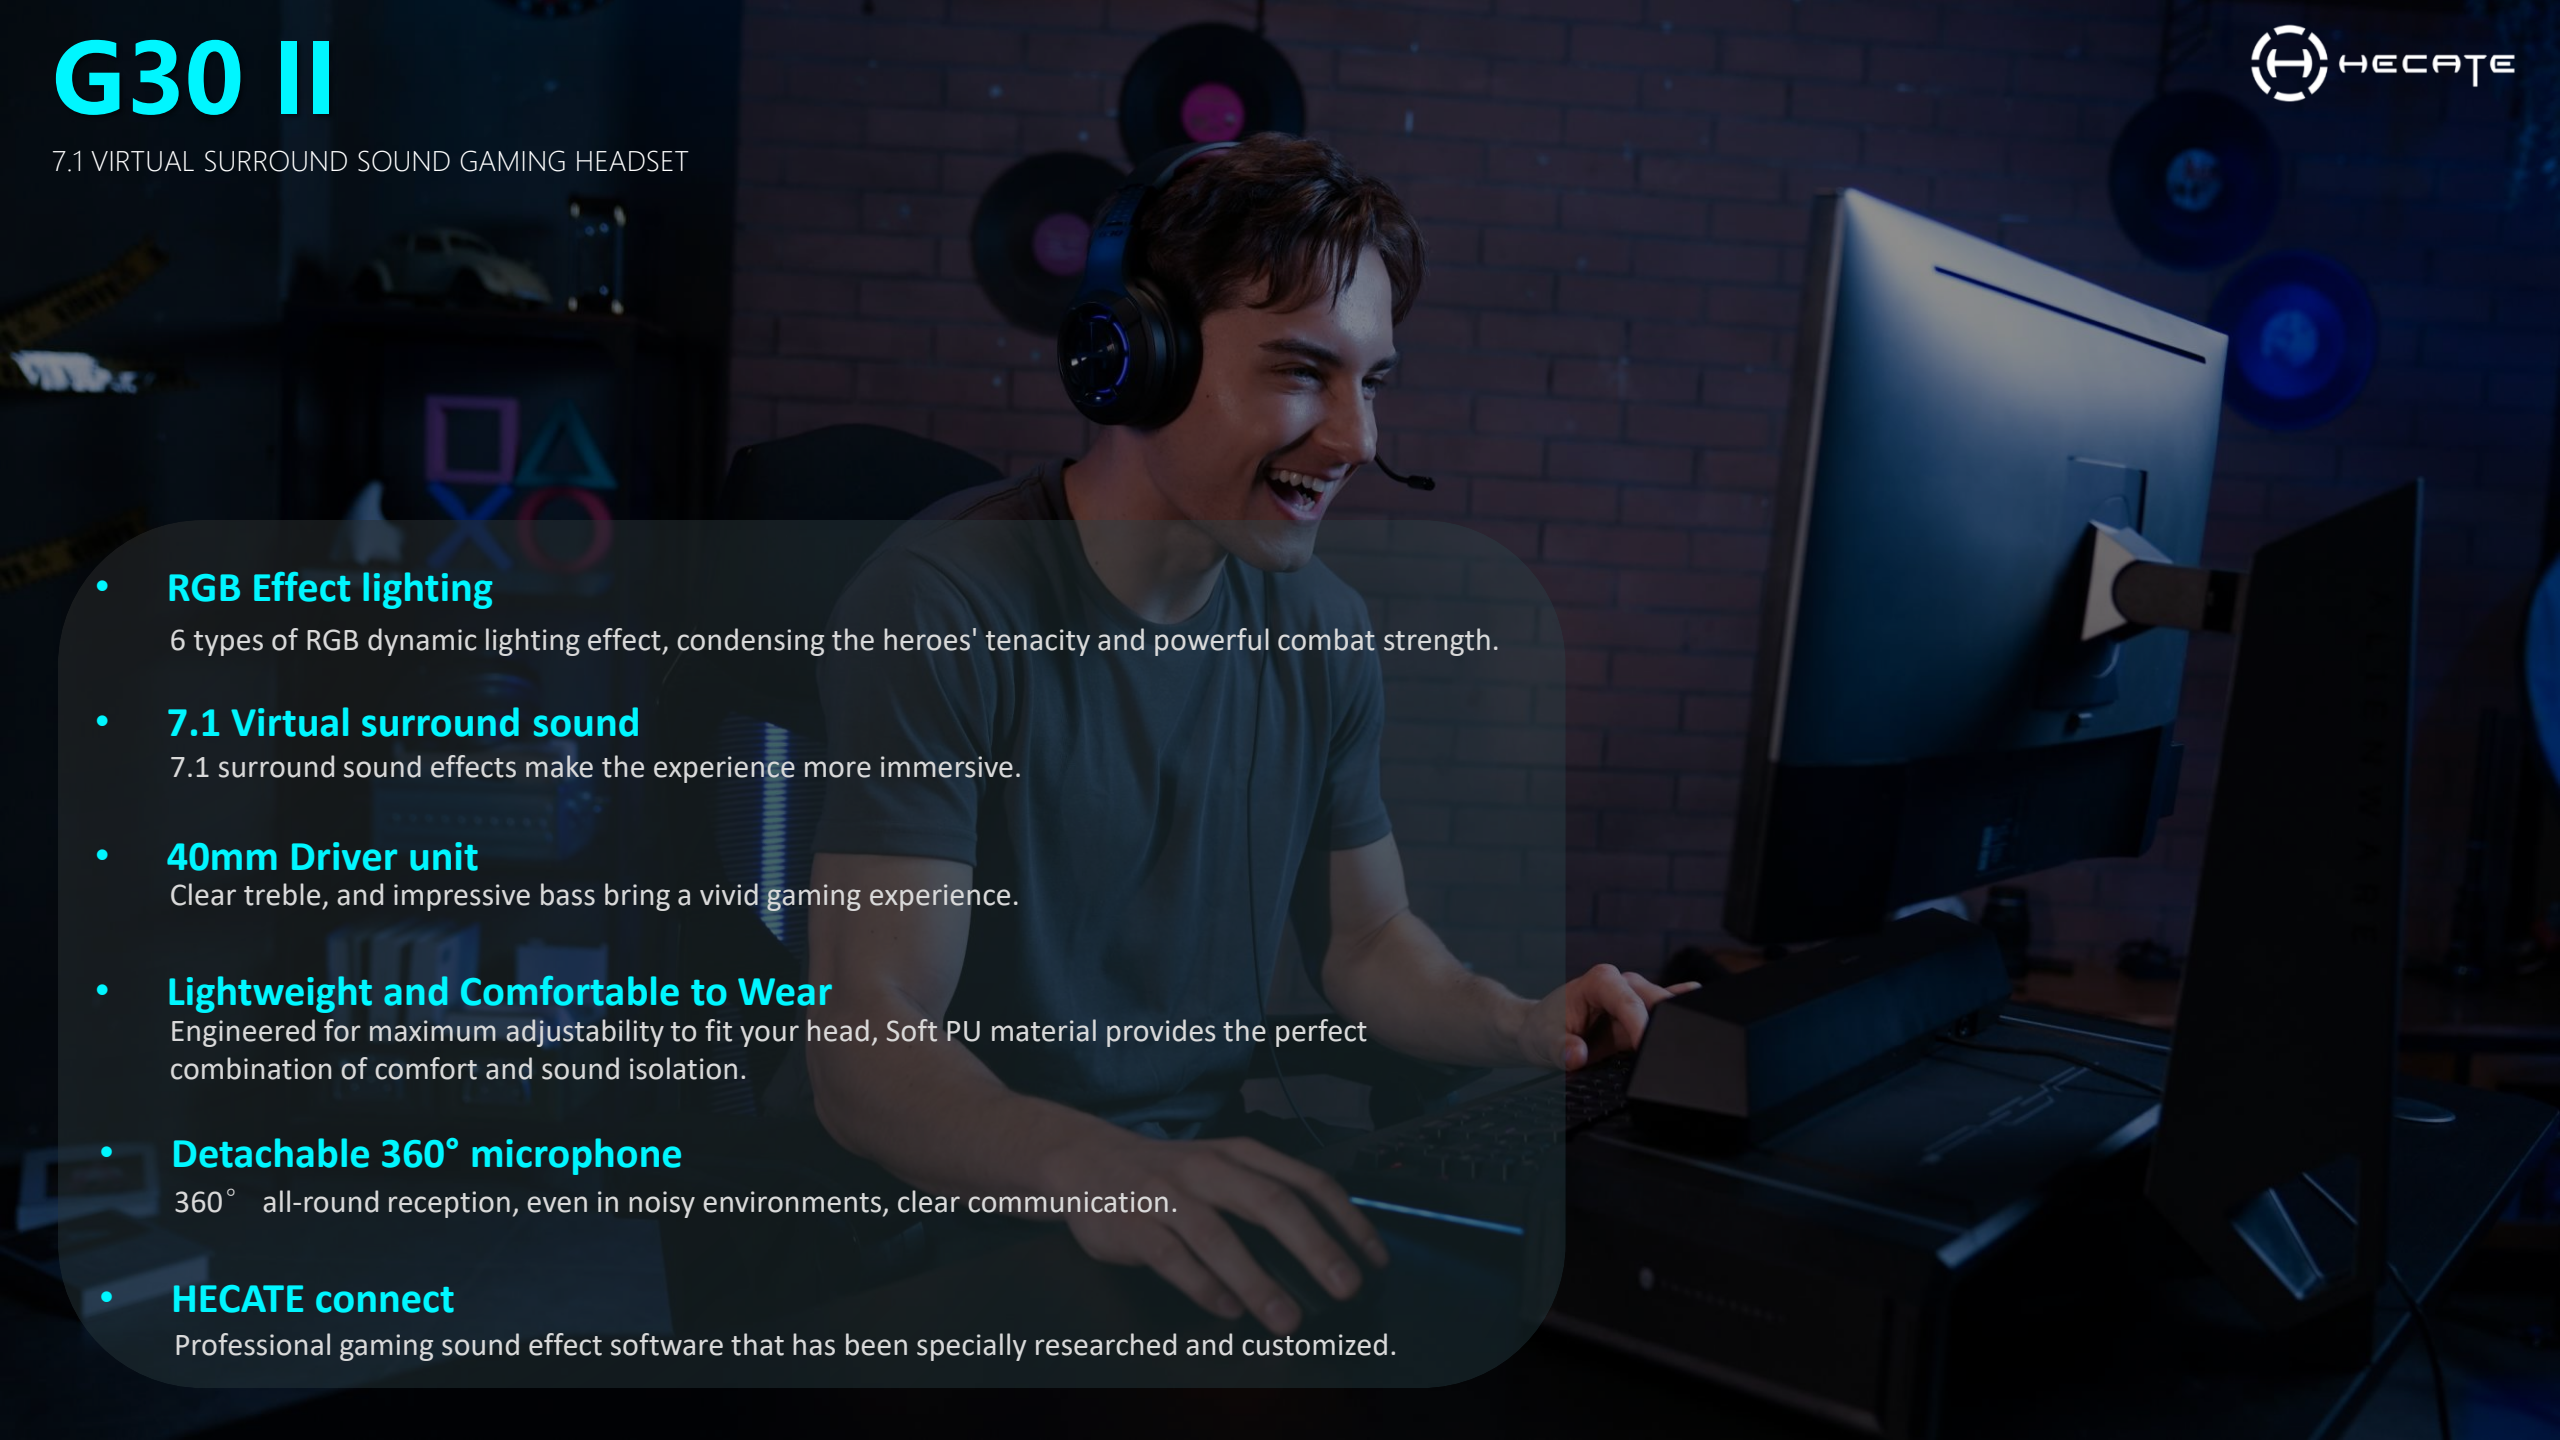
G30 II

7.1 VIRTUAL SURROUND SOUND GAMING HEADSET

HECATE

• RGB Effect lighting
6 types of RGB dynamic lighting effect, condensing the heroes' tenacity and powerful combat strength.

• 7.1 Virtual surround sound
7.1 surround sound effects make the experience more immersive.

• 40mm Driver unit
Clear treble, and impressive bass bring a vivid gaming experience.

• Lightweight and Comfortable to Wear
Engineered for maximum adjustability to fit your head, Soft PU material provides the perfect combination of comfort and sound isolation.

• Detachable 360° microphone
360° all-round reception, even in noisy environments, clear communication.

• HECATE connect
Professional gaming sound effect software that has been specially researched and customized.